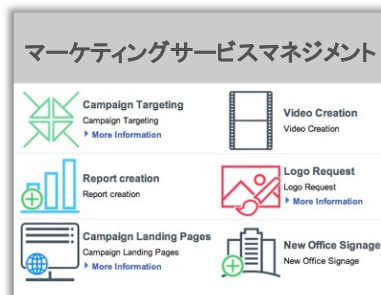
マーケティングサービスマネジメント

Campaign Targeting
Campaign Targeting
▸ More Information

Video Creation
Video Creation

Report creation
Report creation

Logo Request
Logo Request
▸ More Information

Campaign Landing Pages
Campaign Landing Pages
▸ More Information

New Office Signage
New Office Signage